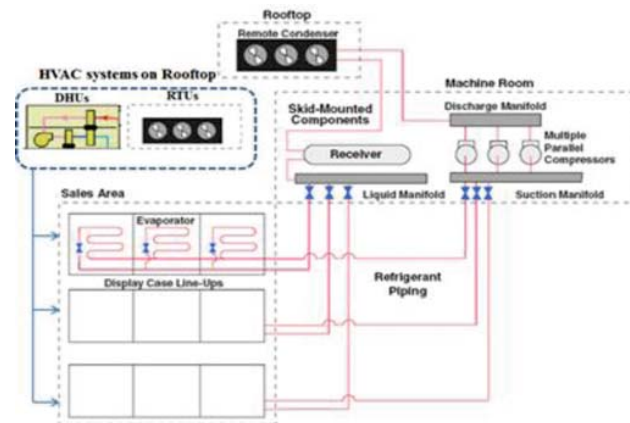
Rooftop
Remote Condenser

HVAC systems on Rooftop
DHUs
RTUs

Machine Room
Skid-Mounted Components
Discharge Manifold
Multiple Parallel Compressors
Receiver
Liquid Manifold
Suction Manifold

Sales Area
Evaporator
Display Case Line-Ups
Refrigerant Piping